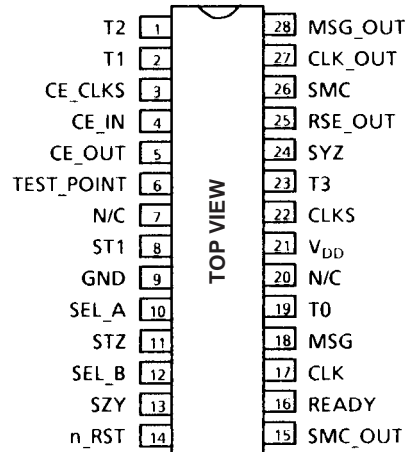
T2 1
T1 2
CE_CLKS 3
CE_IN 4
CE_OUT 5
TEST_POINT 6
N/C 7
ST1 8
GND 9
SEL_A 10
STZ 11
SEL_B 12
SZY 13
n_RST 14

TOP VIEW

28 MSG_OUT
27 CLK_OUT
26 SMC
25 RSE_OUT
24 SYZ
23 T3
22 CLKS
21 $V_{DD}$
20 N/C
19 T0
18 MSG
17 CLK
16 READY
15 SMC_OUT